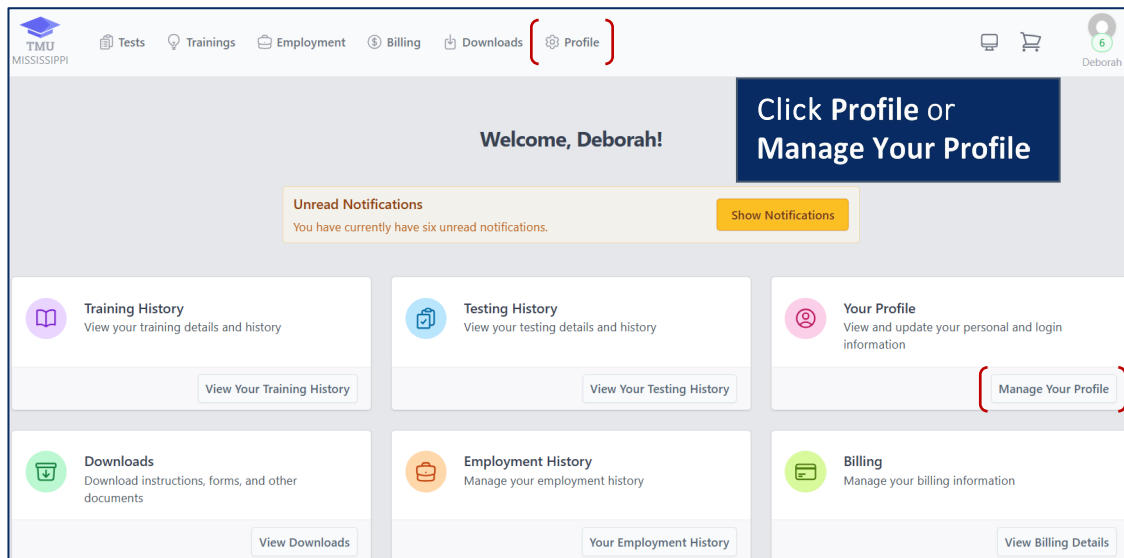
TMU MISSISSIPPI

Tests Trainings Employment Billing Downloads Profile

6

Deborah

Click **Profile** or **Manage Your Profile**

Welcome, Deborah!

Unread Notifications
You have currently have six unread notifications.

Show Notifications

Training History
View your training details and history

View Your Training History

Testing History
View your testing details and history

View Your Testing History

Your Profile
View and update your personal and login information

Manage Your Profile

Downloads
Download instructions, forms, and other documents

View Downloads

Employment History
Manage your employment history

Your Employment History

Billing
Manage your billing information

View Billing Details